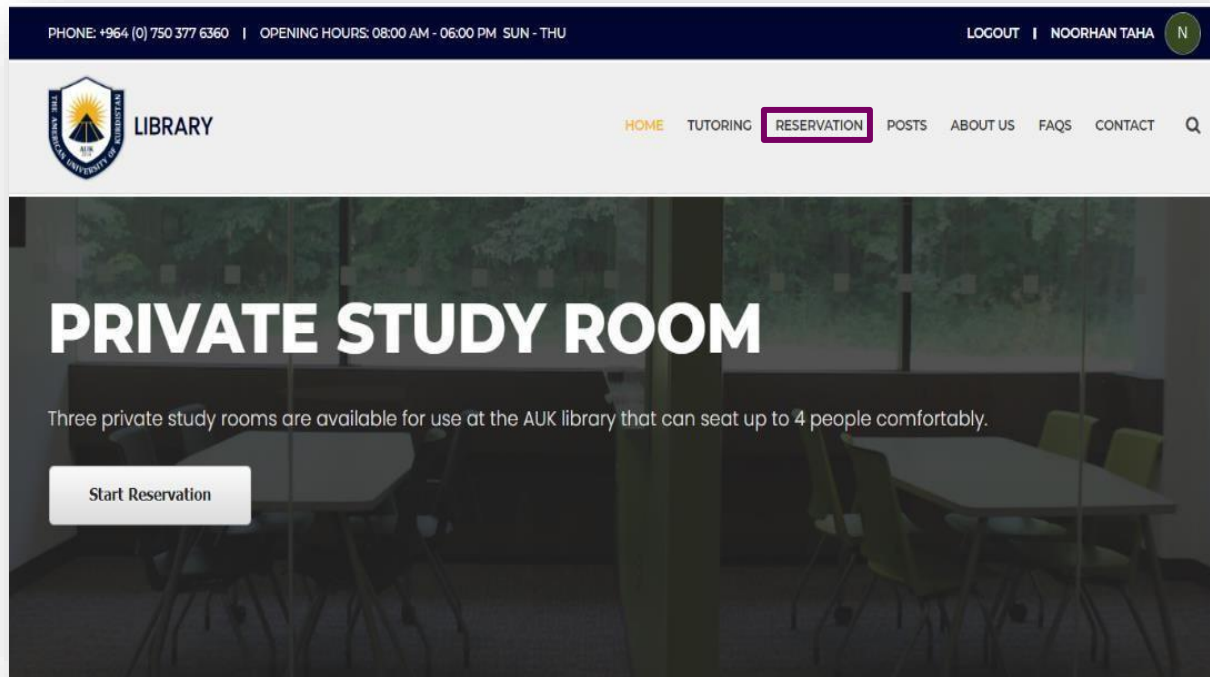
PHONE: +964 (0) 750 377 6360 | OPENING HOURS: 08:00 AM - 06:00 PM SUN - THU

LOGOUT | NOORHAN TAHA N

THE AMERICAN UNIVERSITY OF KURDISTAN AUK

LIBRARY

HOME TUTORING RESERVATION POSTS ABOUT US FAQS CONTACT

PRIVATE STUDY ROOM

Three private study rooms are available for use at the AUK library that can seat up to 4 people comfortably.

Start Reservation